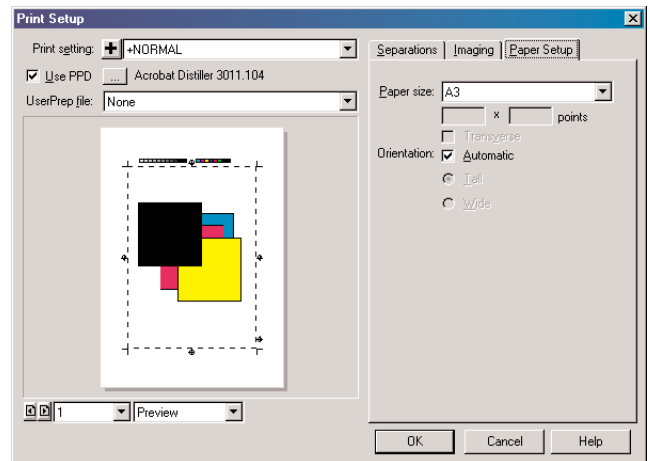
Print Setup

Print setting: + +NORMAL

☑ Use PPD ... Acrobat Distiller 3011.104

UserPrep file: None

Separations | Imaging | Paper Setup

Paper size: A3

x points

Transverse

Orientation: ☑ Automatic

Tall

Wide

1 Preview

OK Cancel Help